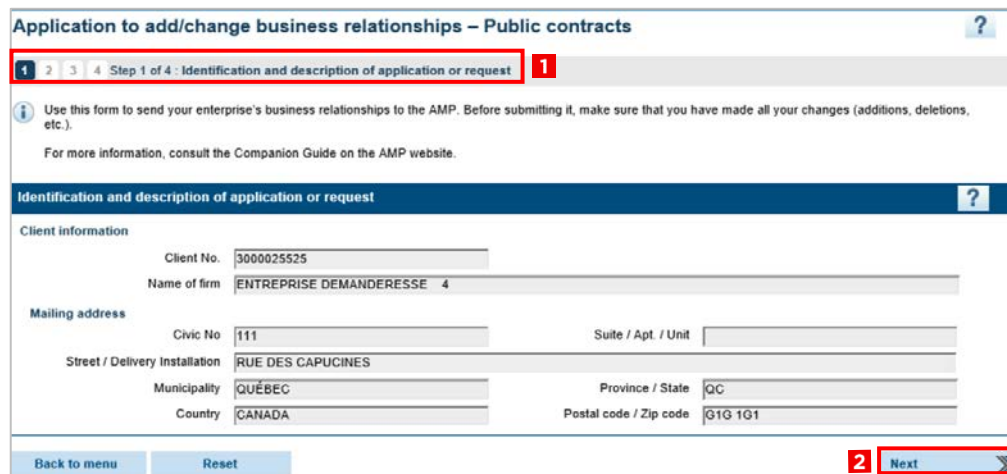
Application to add/change business relationships – Public contracts ?

1 2 3 4 Step 1 of 4 : Identification and description of application or request 1

Use this form to send your enterprise's business relationships to the AMP. Before submitting it, make sure that you have made all your changes (additions, deletions, etc.).

For more information, consult the Companion Guide on the AMP website.

Identification and description of application or request ?

Client information

Client No. 3000025525

Name of firm ENTREPRISE DEMANDERESSE 4

Mailing address

Civic No 111

Suite / Apt. / Unit

Street / Delivery Installation RUE DES CAPUCINES

Municipality QUÉBEC

Province / State QC

Country CANADA

Postal code / Zip code G1G 1G1

Back to menu

Reset

2 Next